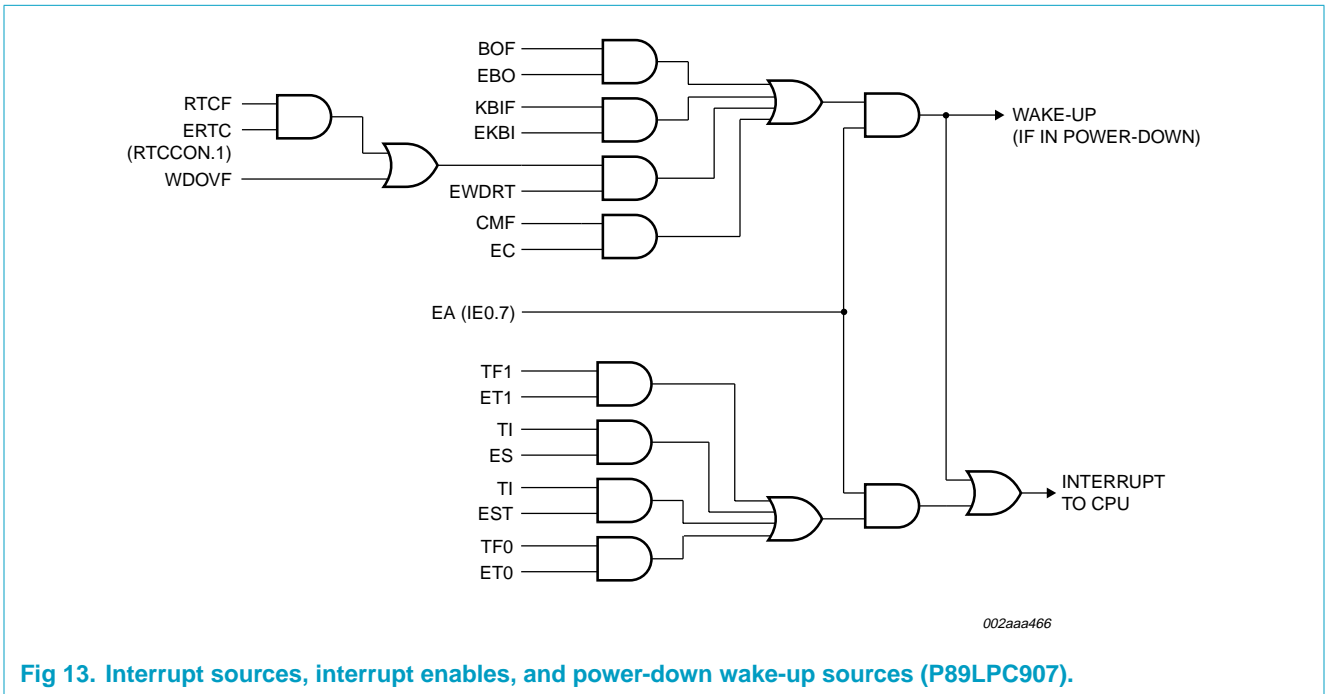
BOF
EBO
KBIF
EKBI
RTCF
ERTC
(RTCCON.1)
WDOVF
EWDRT
CMF
EC
WAKE-UP
(IF IN POWER-DOWN)
EA (IE0.7)
TF1
ET1
TI
ES
TI
EST
TF0
ET0
INTERRUPT
TO CPU
002aaa466

Fig 13. Interrupt sources, interrupt enables, and power-down wake-up sources (P89LPC907).